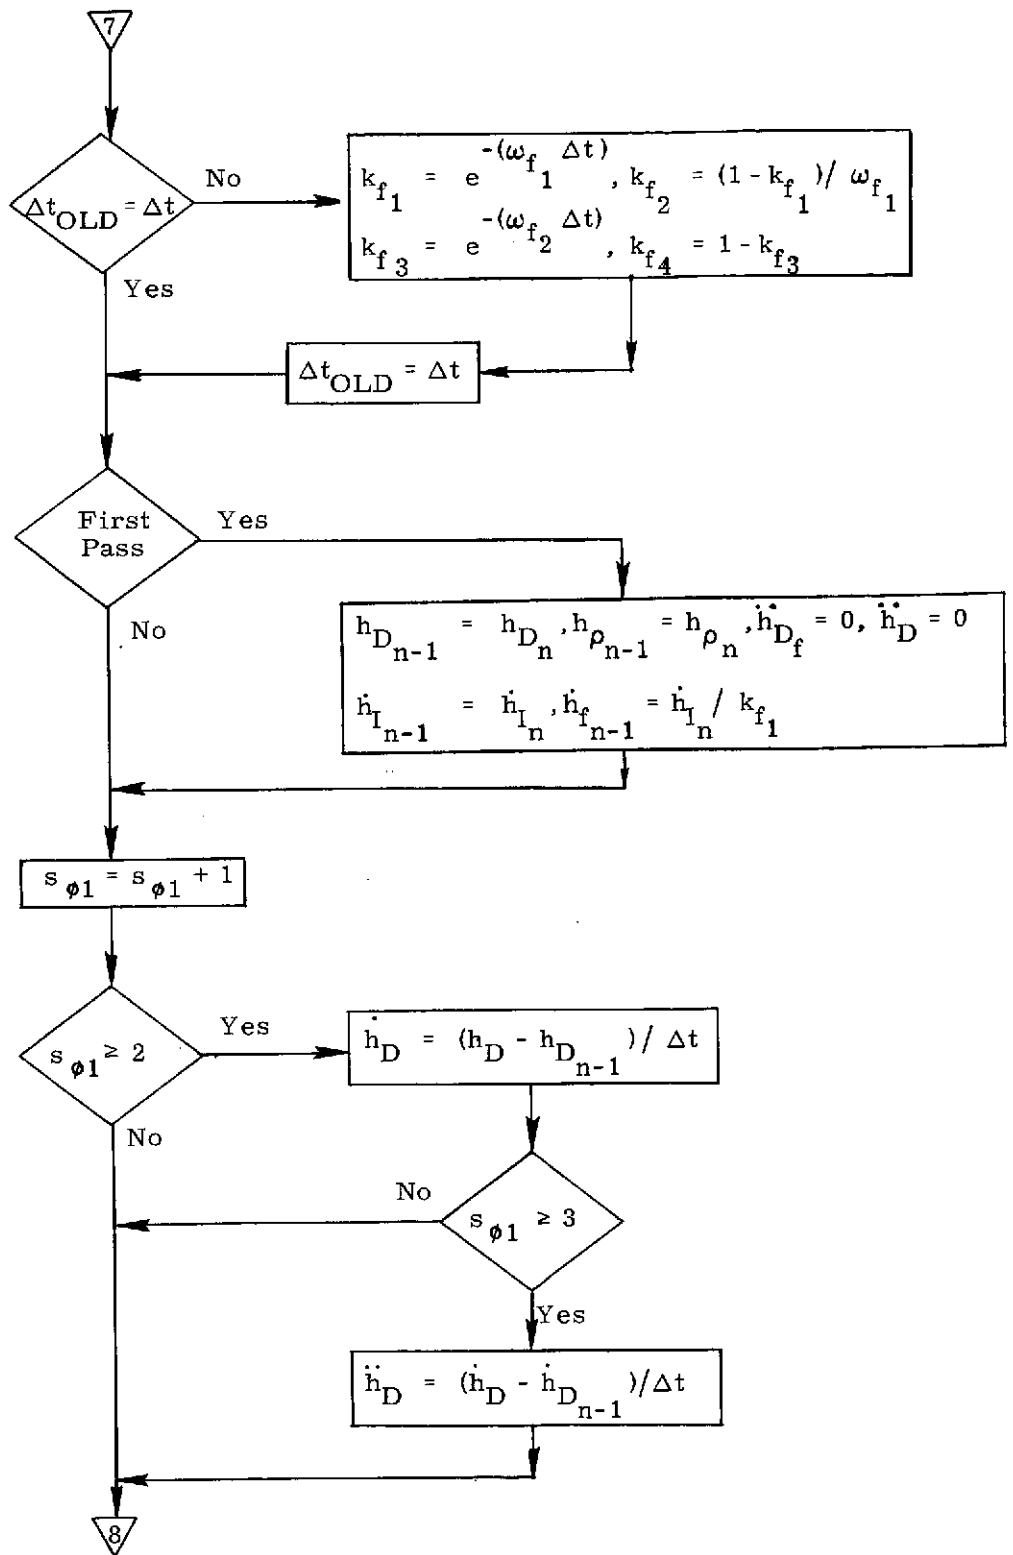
7

$\Delta t_{OLD} = \Delta t$

No

$k_{f_1} = e^{-(\omega_{f_1} \Delta t)}, k_{f_2} = (1 - k_{f_1}) / \omega_{f_1}$
$k_{f_3} = e^{-(\omega_{f_2} \Delta t)}, k_{f_4} = 1 - k_{f_3}$

Yes

$\Delta t_{OLD} = \Delta t$

First Pass

Yes

$h_{D_{n-1}} = h_{D_n}, h_{\rho_{n-1}} = h_{\rho_n}, \dot{h}_{D_f} = 0, \ddot{h}_D = 0$
$\dot{h}_{I_{n-1}} = \dot{h}_{I_n}, \dot{h}_{f_{n-1}} = \dot{h}_{I_n} / k_{f_1}$

No

$s_{\phi 1} = s_{\phi 1} + 1$

$s_{\phi 1} \geq 2$

Yes

$\dot{h}_D = (h_D - h_{D_{n-1}}) / \Delta t$

No

No

$s_{\phi 1} \geq 3$

Yes

$\ddot{h}_D = (\dot{h}_D - \dot{h}_{D_{n-1}}) / \Delta t$

8